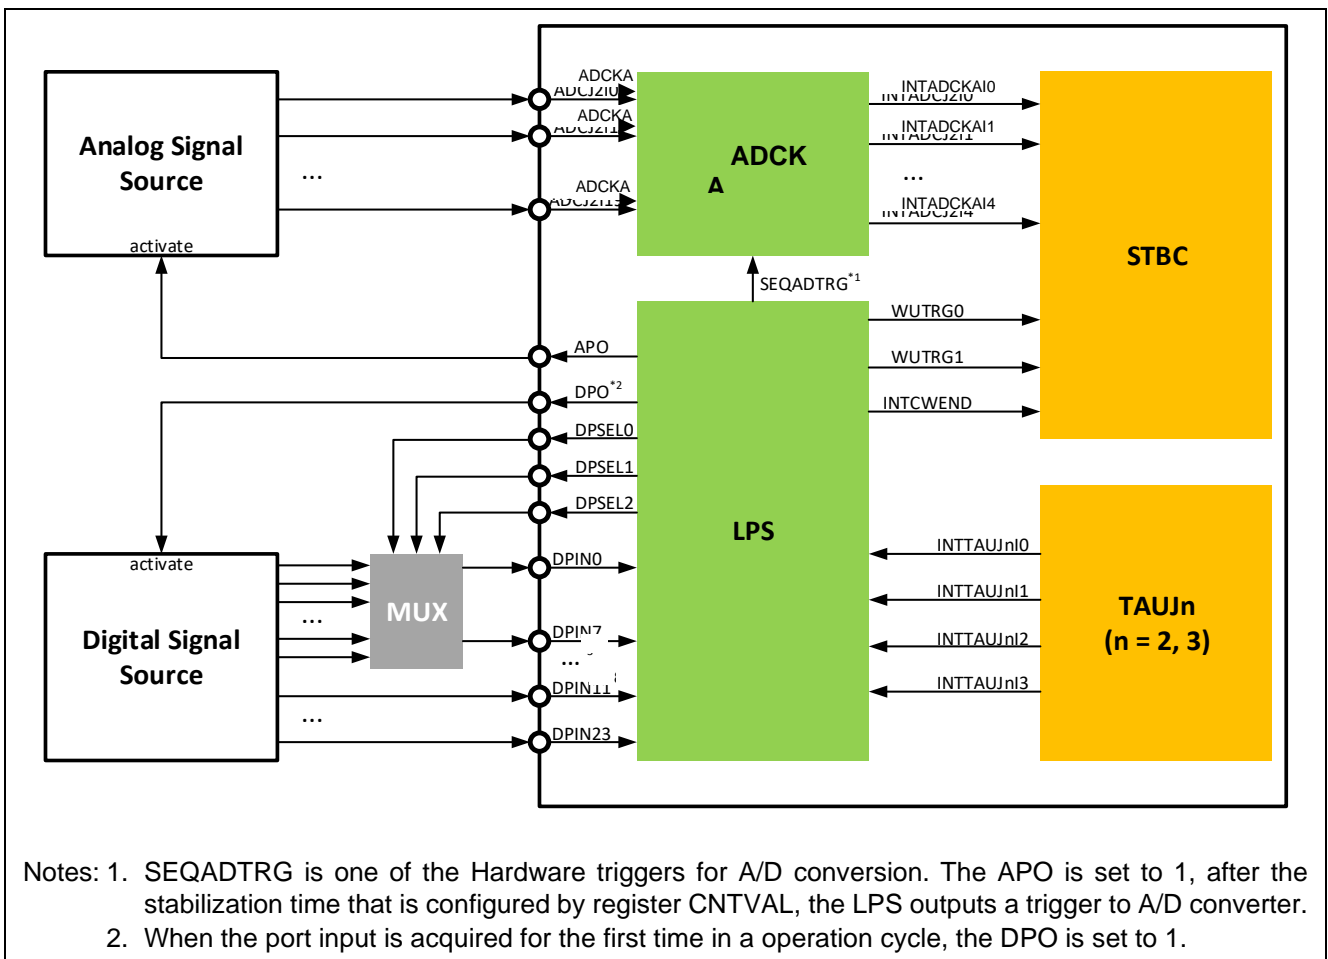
Analog Signal Source

activate

...

ADCKA
ADCJ2I0

ADCKA
ADCJ2I1

ADCKA
ADCJ2I13

ADCK
A

INTADCKAI0
INTADCJ2I0

INTADCKAI1
INTADCJ2I1

...

INTADCKAI4
INTADCJ2I4

STBC

SEQADTRG$^{*1}$

WUTRG0

WUTRG1

INTCWEND

APO

DPO$^{*2}$

DPSEL0

DPSEL1

DPSEL2

LPS

activate

Digital Signal Source

...

MUX

DPIN0

DPIN7

...

DPIN11

...

DPIN23

INTTAUJnI0

INTTAUJnI1

INTTAUJnI2

INTTAUJnI3

TAUJn
(n = 2, 3)

Notes: 1. SEQADTRG is one of the Hardware triggers for A/D conversion. The APO is set to 1, after the stabilization time that is configured by register CNTVAL, the LPS outputs a trigger to A/D converter.
2. When the port input is acquired for the first time in a operation cycle, the DPO is set to 1.